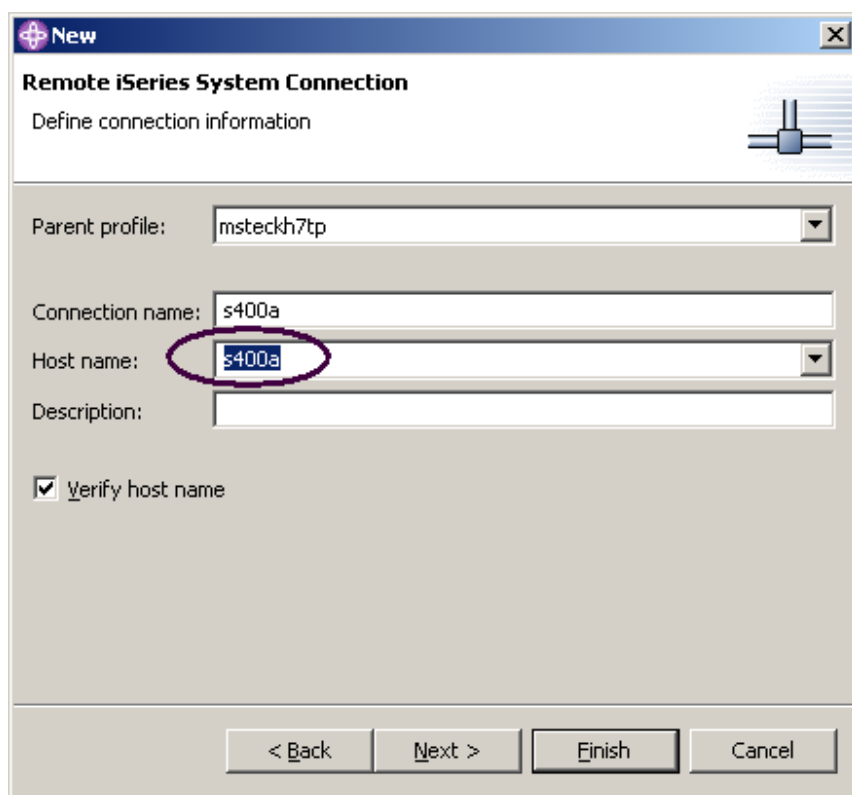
New

Remote iSeries System Connection

Define connection information

Parent profile: msteckh7tp

Connection name: s400a

Host name: s400a

Description:

Verify host name

< Back

Next >

Finish

Cancel